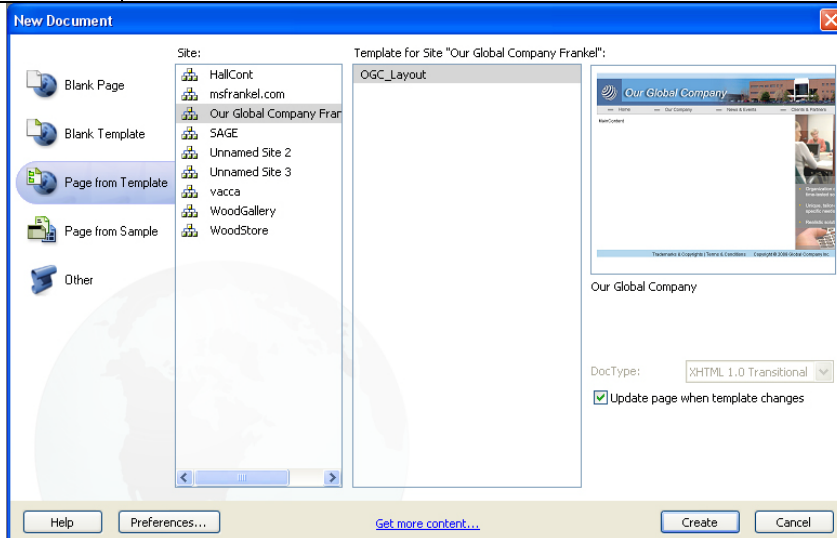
New Document

Blank Page
Blank Template
Page from Template
Page from Sample
Other

Site:
HallCont
msfrankel.com
Our Global Company Fran
SAGE
Unnamed Site 2
Unnamed Site 3
vacca
WoodGallery
WoodStore

Template for Site "Our Global Company Frankel":
OGC_Layout

Our Global Company
Home
Our Company
News & Events
Clients & Partners
MainContent
Organization
Unique, tailor
Realistic soul
Trademarks & Copyrights | Terms & Conditions
Copyright © 2008 Global Company Inc.

Our Global Company

DocType: XHTML 1.0 Transitional
Update page when template changes

Help
Preferences...
Get more content...
Create
Cancel